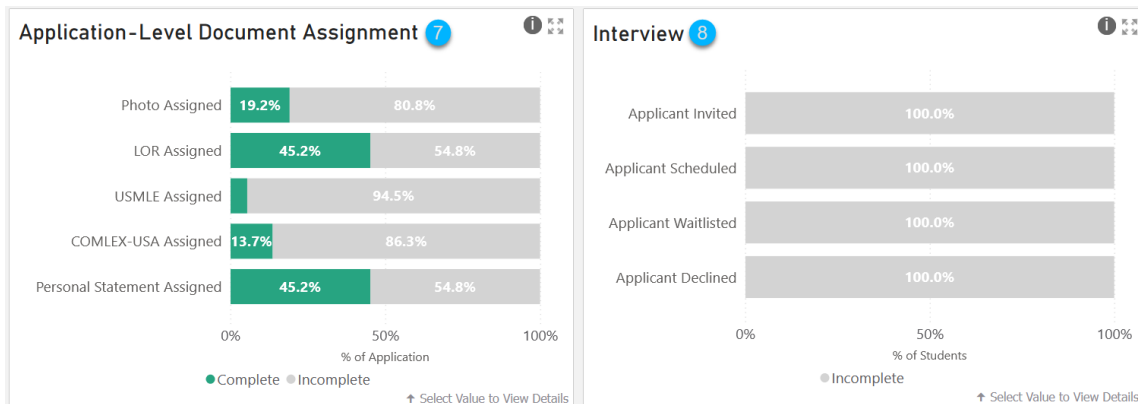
Application-Level Document Assignment 7

Photo Assigned 19.2% 80.8%
LOR Assigned 45.2% 54.8%
USMLE Assigned 94.5%
COMLEX-USA Assigned 13.7% 86.3%
Personal Statement Assigned 45.2% 54.8%

0% 50% 100%
% of Application

Complete Incomplete

Select Value to View Details

Interview 8

Applicant Invited 100.0%
Applicant Scheduled 100.0%
Applicant Waitlisted 100.0%
Applicant Declined 100.0%

0% 50% 100%
% of Students

Incomplete

Select Value to View Details